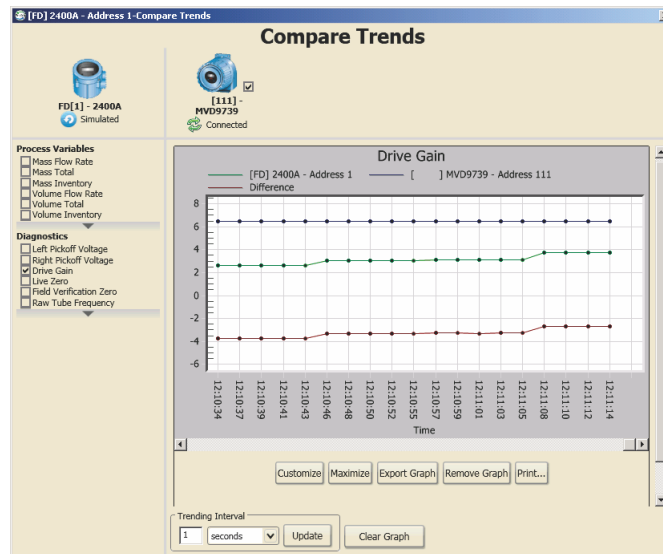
[FD] 2400A - Address 1-Compare Trends

Compare Trends

FD[1] - 2400A
Simulated

[111] - MVD9739
Connected

Process Variables
Mass Flow Rate
Mass Total
Mass Inventory
Volume Flow Rate
Volume Total
Volume Inventory

Diagnostics
Left Pickoff Voltage
Right Pickoff Voltage
Drive Gain
Live Zero
Field Verification Zero
Raw Tube Frequency

Drive Gain
[FD] 2400A - Address 1
[ ] MVD9739 - Address 111
Difference

8
6
4
2
0
-2
-4
-6

12:10:34
12:10:37
12:10:39
12:10:41
12:10:43
12:10:46
12:10:48
12:10:50
12:10:52
12:10:55
12:10:57
12:10:59
12:11:01
12:11:03
12:11:05
12:11:08
12:11:10
12:11:12
12:11:14

Time

Customize
Maximize
Export Graph
Remove Graph
Print...

Trending Interval
1
seconds
Update
Clear Graph